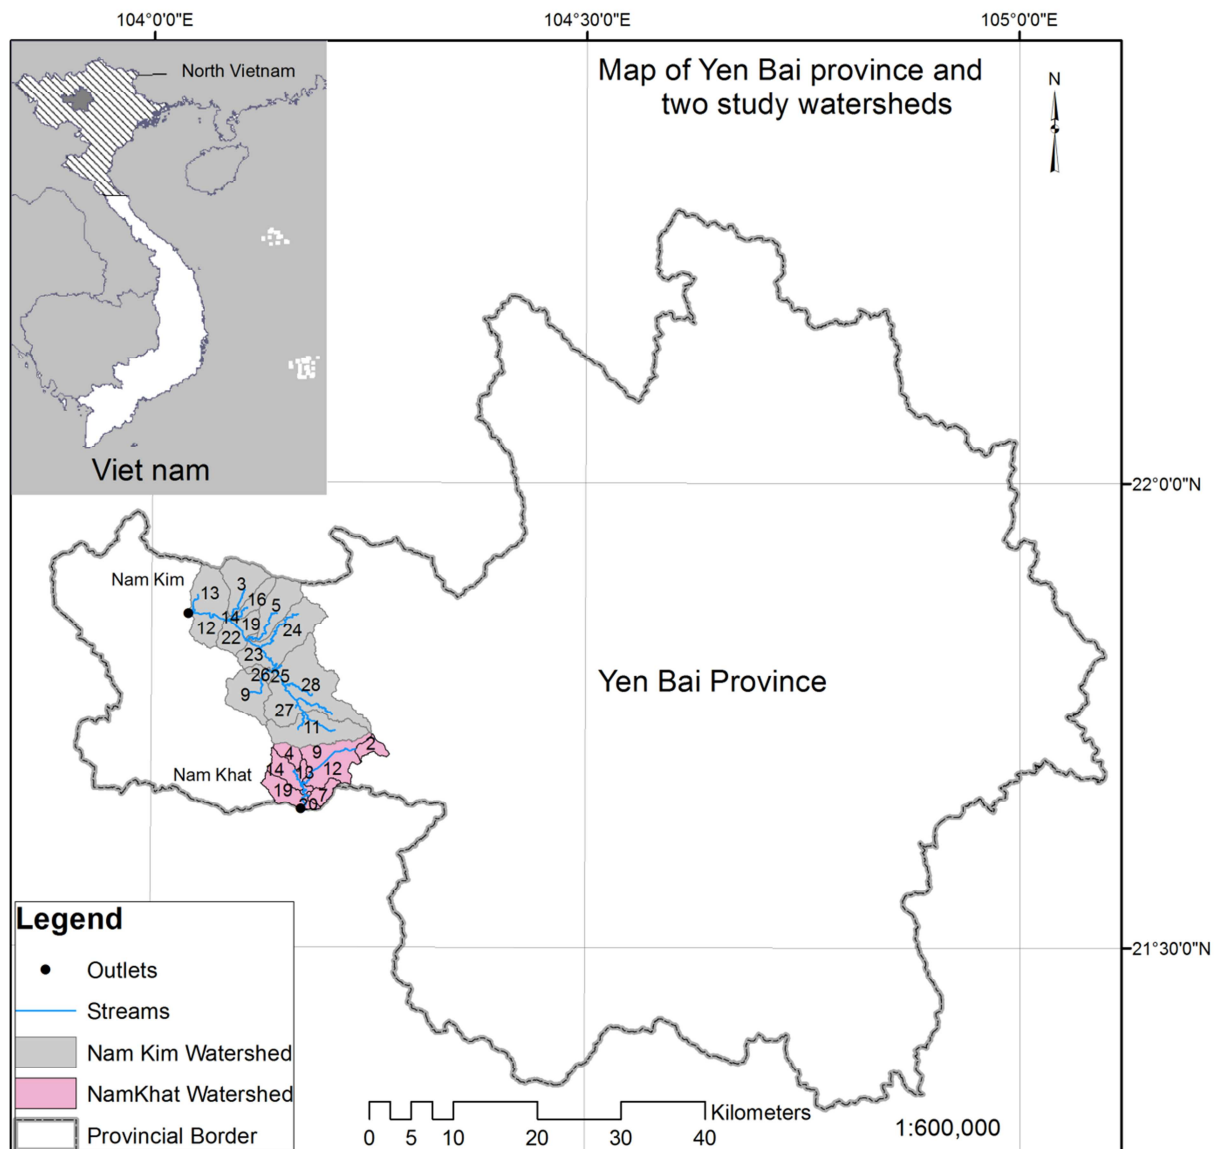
104°0'0"E
104°30'0"E
105°0'0"E

North Vietnam

Viet nam

Map of Yen Bai province and two study watersheds

N

22°0'0"N

21°30'0"N

Nam Kim
13
3
16
5
14
19
12
22
24
23
26
25
28
9
27
11
4
9
2
Nam Khat
14
13
12
19
7
20

Yen Bai Province

Legend
Outlets
Streams
Nam Kim Watershed
NamKhat Watershed
Provincial Border

0 5 10 20 30 40 Kilometers

1:600,000